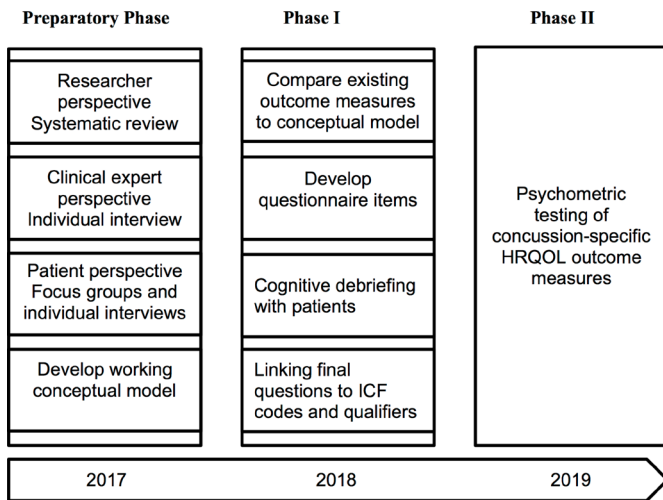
Preparatory Phase

Researcher perspective Systematic review

Clinical expert perspective Individual interview

Patient perspective Focus groups and individual interviews

Develop working conceptual model

Phase I

Compare existing outcome measures to conceptual model

Develop questionnaire items

Cognitive debriefing with patients

Linking final questions to ICF codes and qualifiers

Phase II

Psychometric testing of concussion-specific HRQOL outcome measures

2017

2018

2019